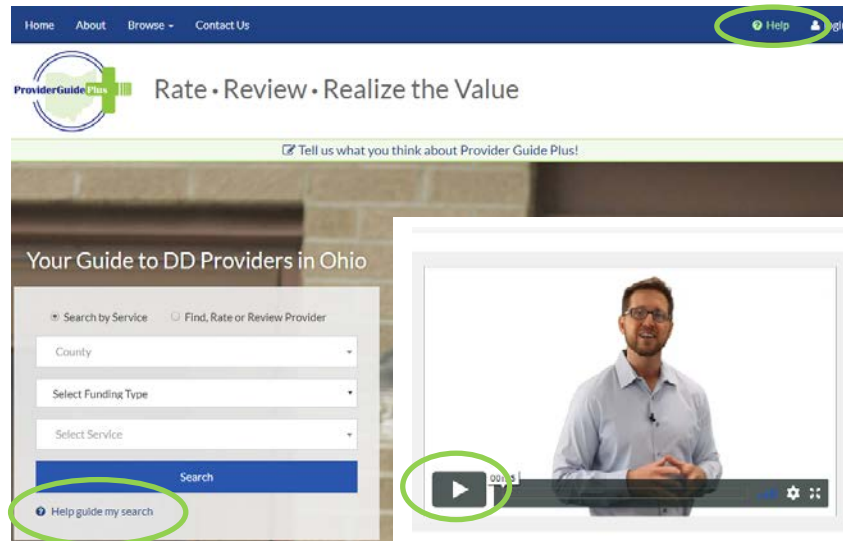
Home About Browse Contact Us

Help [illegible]

ProviderGuide Plus

Rate • Review • Realize the Value

Tell us what you think about Provider Guide Plus!

Your Guide to DD Providers in Ohio

Search by Service Find, Rate or Review Provider

County

Select Funding Type

Select Service

Search

Help guide my search

00:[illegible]